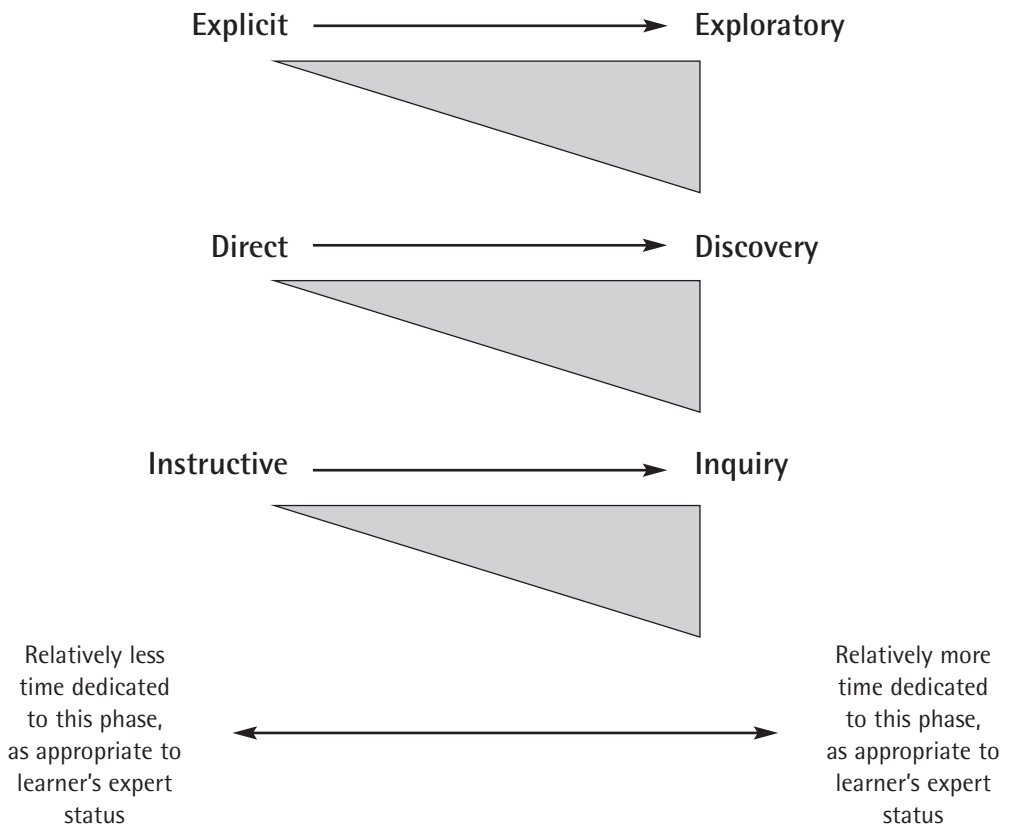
Explicit Exploratory

Direct Discovery

Instructive Inquiry

Relatively less time dedicated to this phase, as appropriate to learner's expert status

Relatively more time dedicated to this phase, as appropriate to learner's expert status